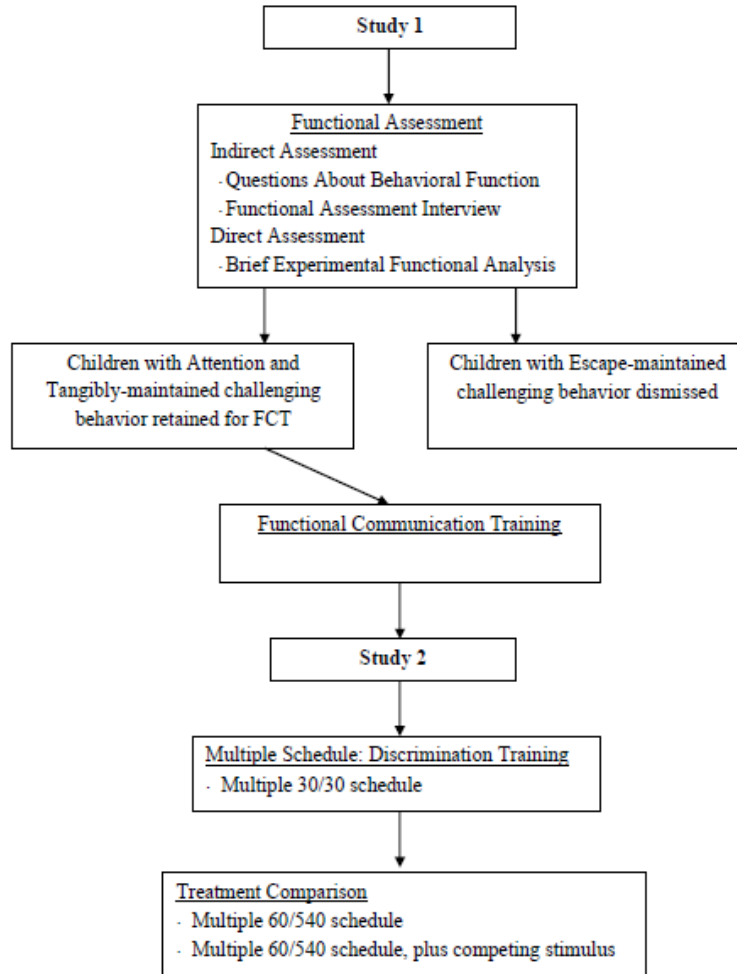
Study 1

Functional Assessment
Indirect Assessment
- Questions About Behavioral Function
- Functional Assessment Interview
Direct Assessment
- Brief Experimental Functional Analysis

Children with Attention and Tangibly-maintained challenging behavior retained for FCT

Children with Escape-maintained challenging behavior dismissed

Functional Communication Training

Study 2

Multiple Schedule: Discrimination Training
- Multiple 30/30 schedule

Treatment Comparison
- Multiple 60/540 schedule
- Multiple 60/540 schedule, plus competing stimulus